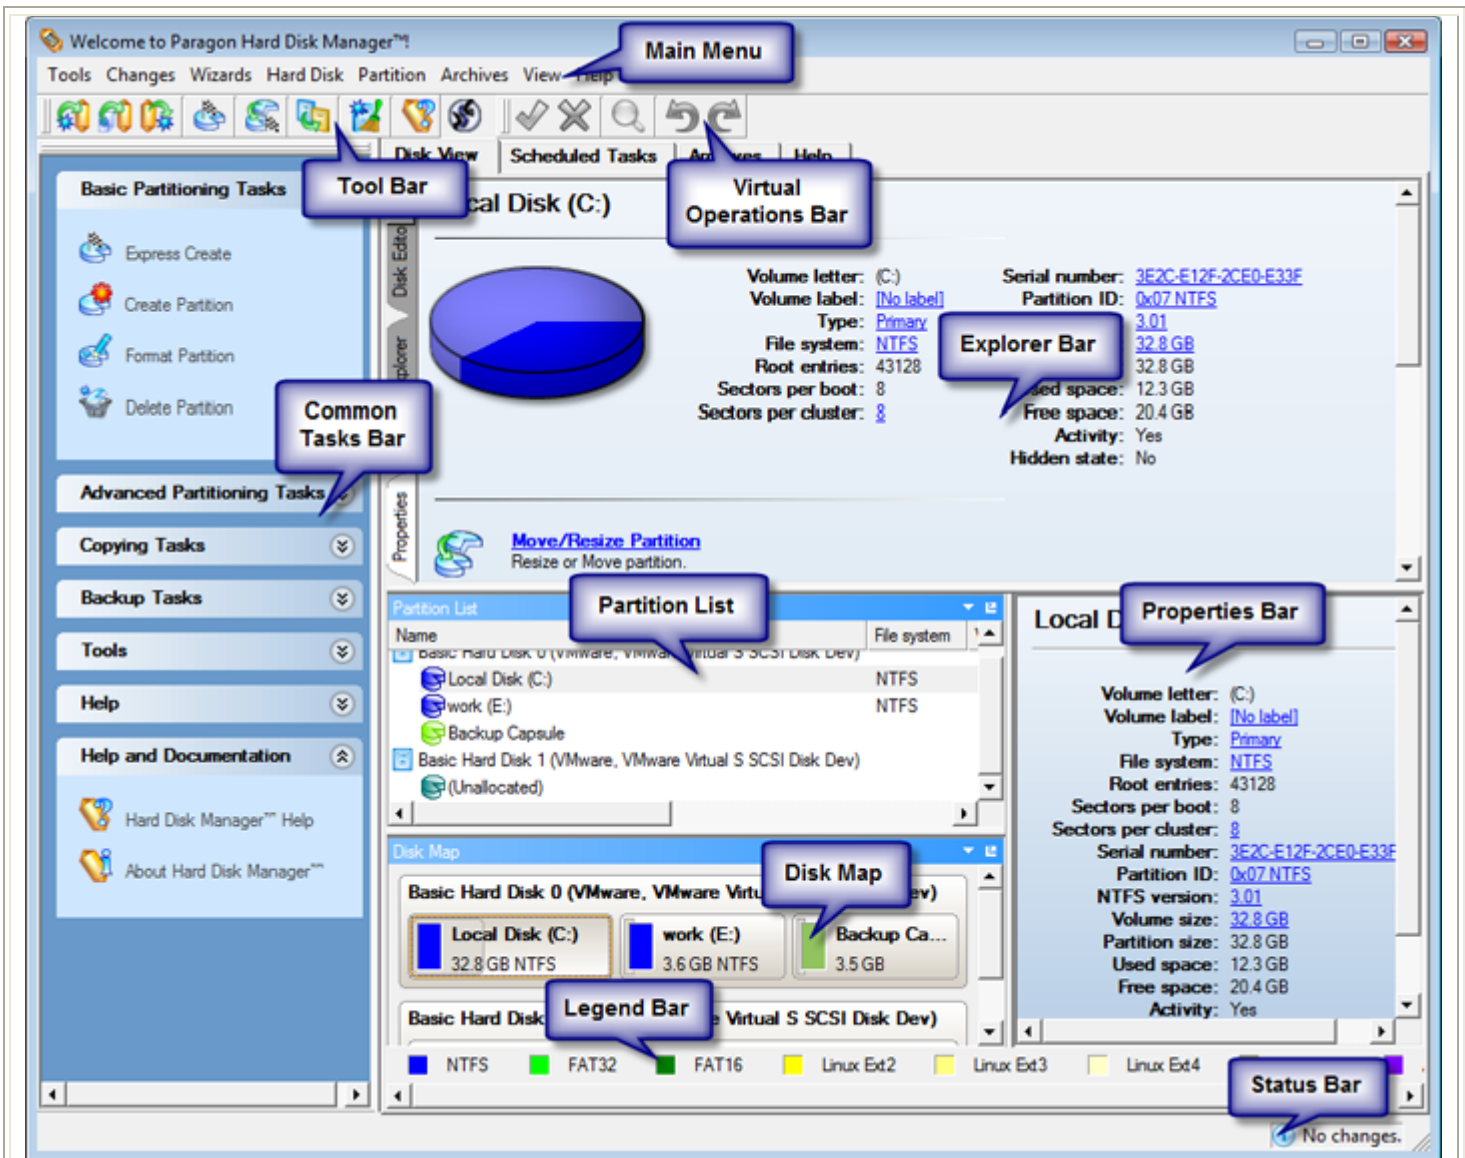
Welcome to Paragon Hard Disk Manager™!

Tools Changes Wizards Hard Disk Partition Archives View Help

Main Menu

Tool Bar

Disk View Scheduled Tasks Archives Help

Virtual Operations Bar

Basic Partitioning Tasks

Express Create
Create Partition
Format Partition
Delete Partition

Common Tasks Bar

Advanced Partitioning Tasks
Copying Tasks
Backup Tasks
Tools
Help
Help and Documentation

Hard Disk Manager™ Help
About Hard Disk Manager™

Disk Editor
Explorer
Properties

Local Disk (C:)

Volume letter: (C:)
Volume label: [No label]
Type: Primary
File system: NTFS
Root entries: 43128
Sectors per boot: 8
Sectors per cluster: 8

Serial number: 3E2C-E12F-2CE0-E33F
Partition ID: 0x07 NTFS
3.01
32.8 GB
32.8 GB
Used space: 12.3 GB
Free space: 20.4 GB
Activity: Yes
Hidden state: No

Explorer Bar

Move/Resize Partition
Resize or Move partition.

Partition List

Partition List

| Name | File system |
|---|---|
| Basic Hard Disk 0 (VMware, VMware Virtual S SCSI Disk Dev) | |
| Local Disk (C:) | NTFS |
| work (E:) | NTFS |
| Backup Capsule | |
| Basic Hard Disk 1 (VMware, VMware Virtual S SCSI Disk Dev) | |
| (Unallocated) | |

Disk Map

Disk Map

Basic Hard Disk 0 (VMware, VMware Virtu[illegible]ev)
Local Disk (C:) 32.8 GB NTFS
work (E:) 3.6 GB NTFS
Backup Ca... 3.5 GB

Basic Hard Disk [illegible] Virtual S SCSI Disk Dev)

Legend Bar

NTFS FAT32 FAT16 Linux Ext2 Linux Ext3 Linux Ext4

Local D

Properties Bar

Volume letter: (C:)
Volume label: [No label]
Type: Primary
File system: NTFS
Root entries: 43128
Sectors per boot: 8
Sectors per cluster: 8
Serial number: 3E2C-E12F-2CE0-E33F
Partition ID: 0x07 NTFS
NTFS version: 3.01
Volume size: 32.8 GB
Partition size: 32.8 GB
Used space: 12.3 GB
Free space: 20.4 GB
Activity: Yes

Status Bar

No changes.